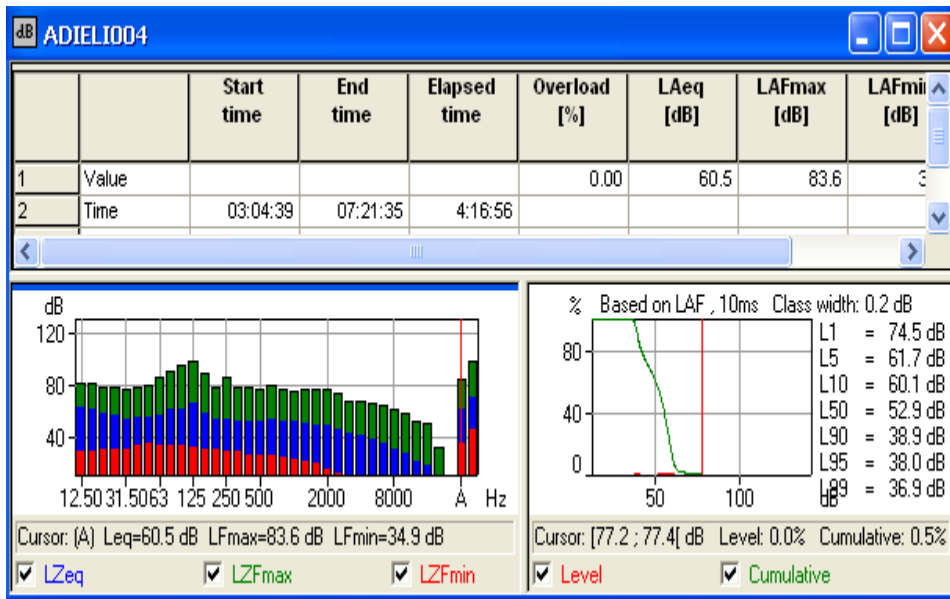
dB ADIELI004

|  |  | Start time | End time | Elapsed time | Overload [%] | LAeq [dB] | LAFmax [dB] | LAFmi [dB] |
|---|---|---|---|---|---|---|---|---|
| 1 | Value |  |  |  | 0.00 | 60.5 | 83.6 | 3 |
| 2 | Time | 03:04:39 | 07:21:35 | 4:16:56 |  |  |  |  |

dB
120
80
40
12.50 31.50 63 125 250 500 2000 8000 A Hz

Cursor: (A) Leq=60.5 dB LFmax=83.6 dB LFmin=34.9 dB

LZeq LZFmax LZFmin

% Based on LAF , 10ms Class width: 0.2 dB
80
40
0
50 100 dB

L1 = 74.5 dB
L5 = 61.7 dB
L10 = 60.1 dB
L50 = 52.9 dB
L90 = 38.9 dB
L95 = 38.0 dB
L99 = 36.9 dB

Cursor: [77.2 ; 77.4[ dB Level: 0.0% Cumulative: 0.5%

Level Cumulative